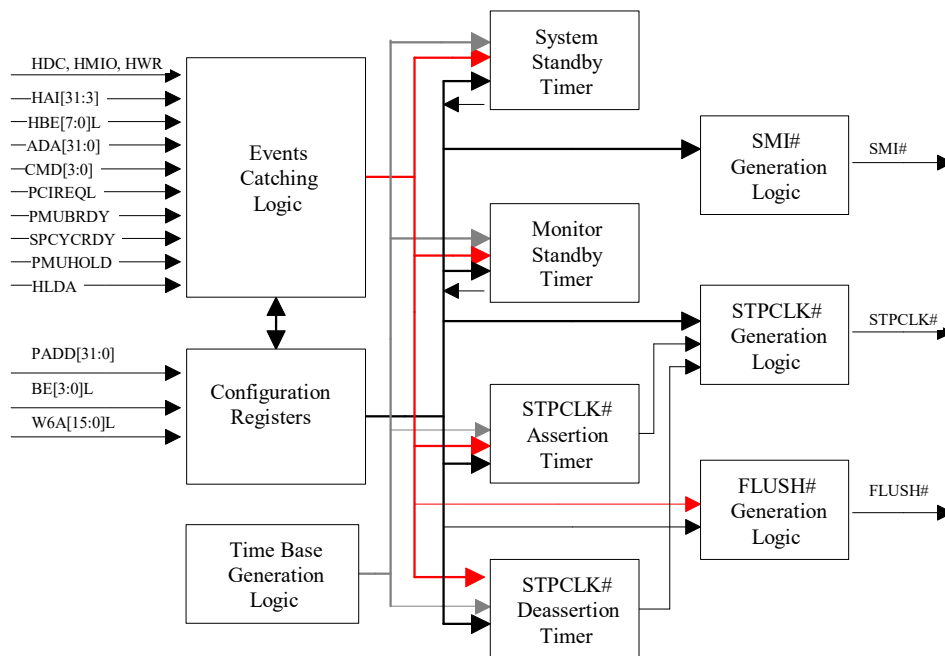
HDC, HMIO, HWR
HAI[31:3]
HBE[7:0]L
ADA[31:0]
CMD[3:0]
PCIREQL
PMUBRDY
SPCYCRDY
PMUHOLD
HLDA

Events Catching Logic

PADD[31:0]
BE[3:0]L
W6A[15:0]L

Configuration Registers

Time Base Generation Logic

System Standby Timer

Monitor Standby Timer

STPCLK# Assertion Timer

STPCLK# Deassertion Timer

SMI# Generation Logic

SMI#

STPCLK# Generation Logic

STPCLK#

FLUSH# Generation Logic

FLUSH#